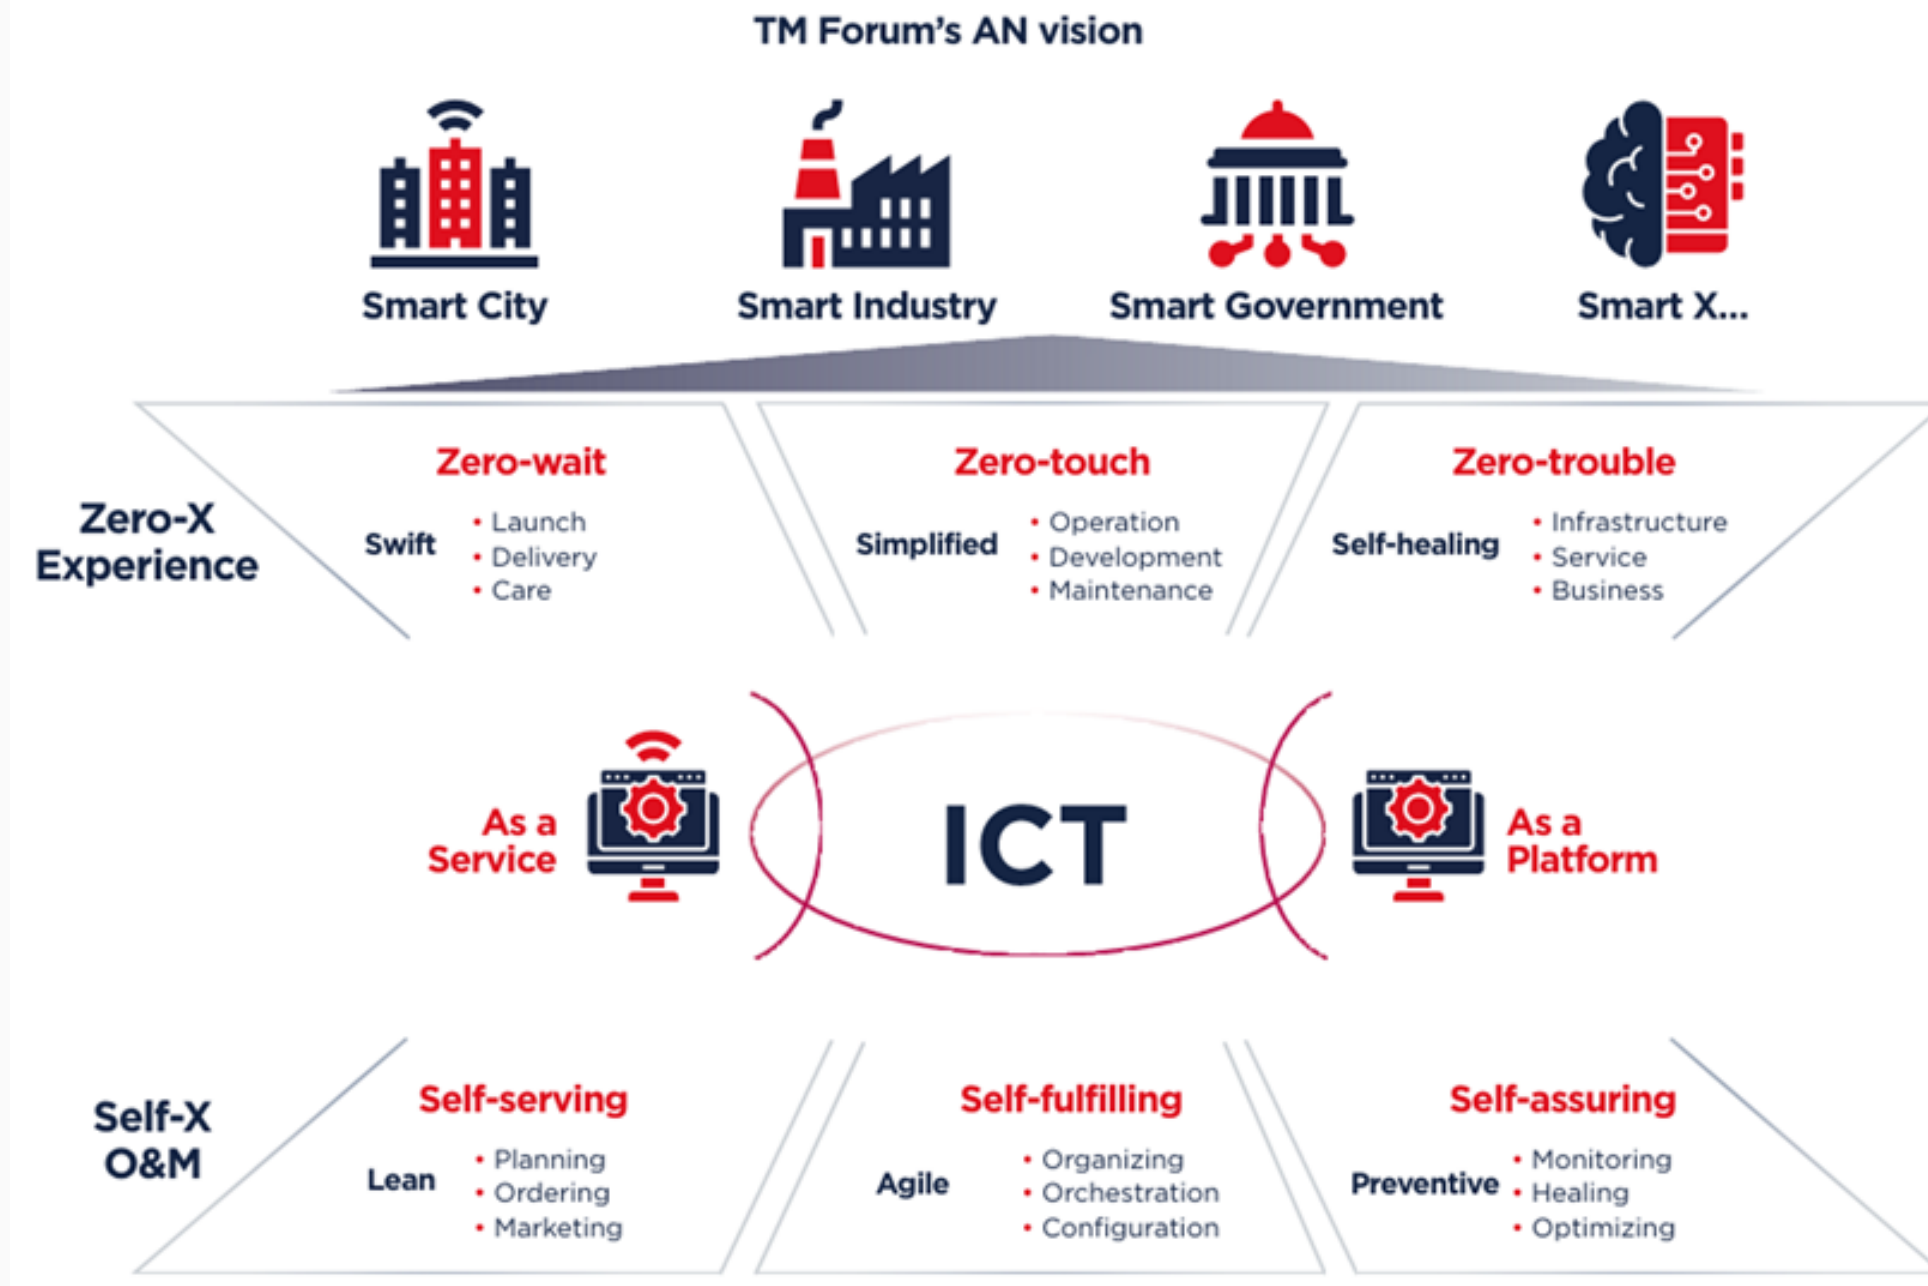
TM Forum's AN vision

Smart City

Smart Industry

Smart Government

Smart X...

Zero-X Experience

Zero-wait

Swift

- Launch
- Delivery
- Care

Zero-touch

Simplified

- Operation
- Development
- Maintenance

Zero-trouble

Self-healing

- Infrastructure
- Service
- Business

As a Service

ICT

As a Platform

Self-X O&M

Self-serving

Lean

- Planning
- Ordering
- Marketing

Self-fulfilling

Agile

- Organizing
- Orchestration
- Configuration

Self-assuring

Preventive

- Monitoring
- Healing
- Optimizing